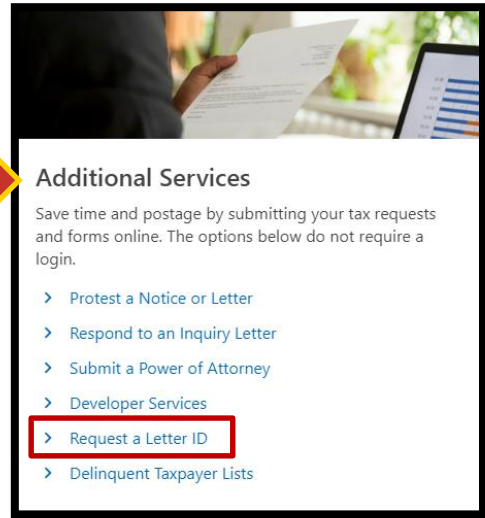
Additional Services

Save time and postage by submitting your tax requests and forms online. The options below do not require a login.

> Protest a Notice or Letter
> Respond to an Inquiry Letter
> Submit a Power of Attorney
> Developer Services
> Request a Letter ID
> Delinquent Taxpayer Lists